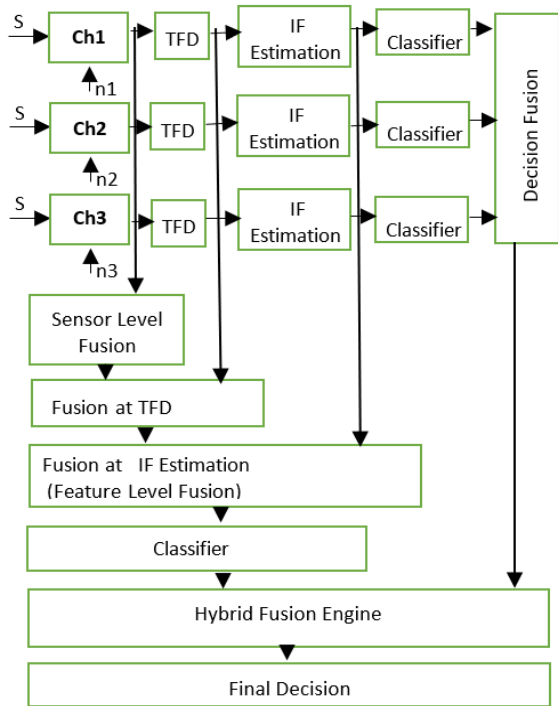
S
Ch1
n1
TFD
IF Estimation
Classifier
S
Ch2
n2
TFD
IF Estimation
Classifier
S
Ch3
n3
TFD
IF Estimation
Classifier
Decision Fusion
Sensor Level Fusion
Fusion at TFD
Fusion at IF Estimation (Feature Level Fusion)
Classifier
Hybrid Fusion Engine
Final Decision